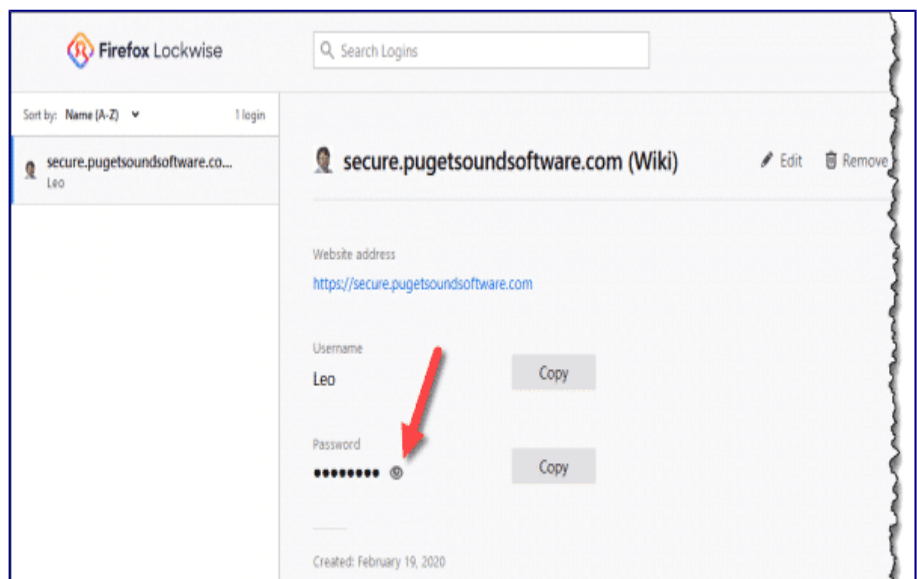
Firefox Lockwise

Search Logins

Sort by: Name (A-Z)

1 login

secure.pugetsoundsoftware.co...
Leo

secure.pugetsoundsoftware.com (Wiki)

Edit

Remove

Website address

https://secure.pugetsoundsoftware.com

Username

Leo

Copy

Password

••••••••

Copy

Created: February 19, 2020